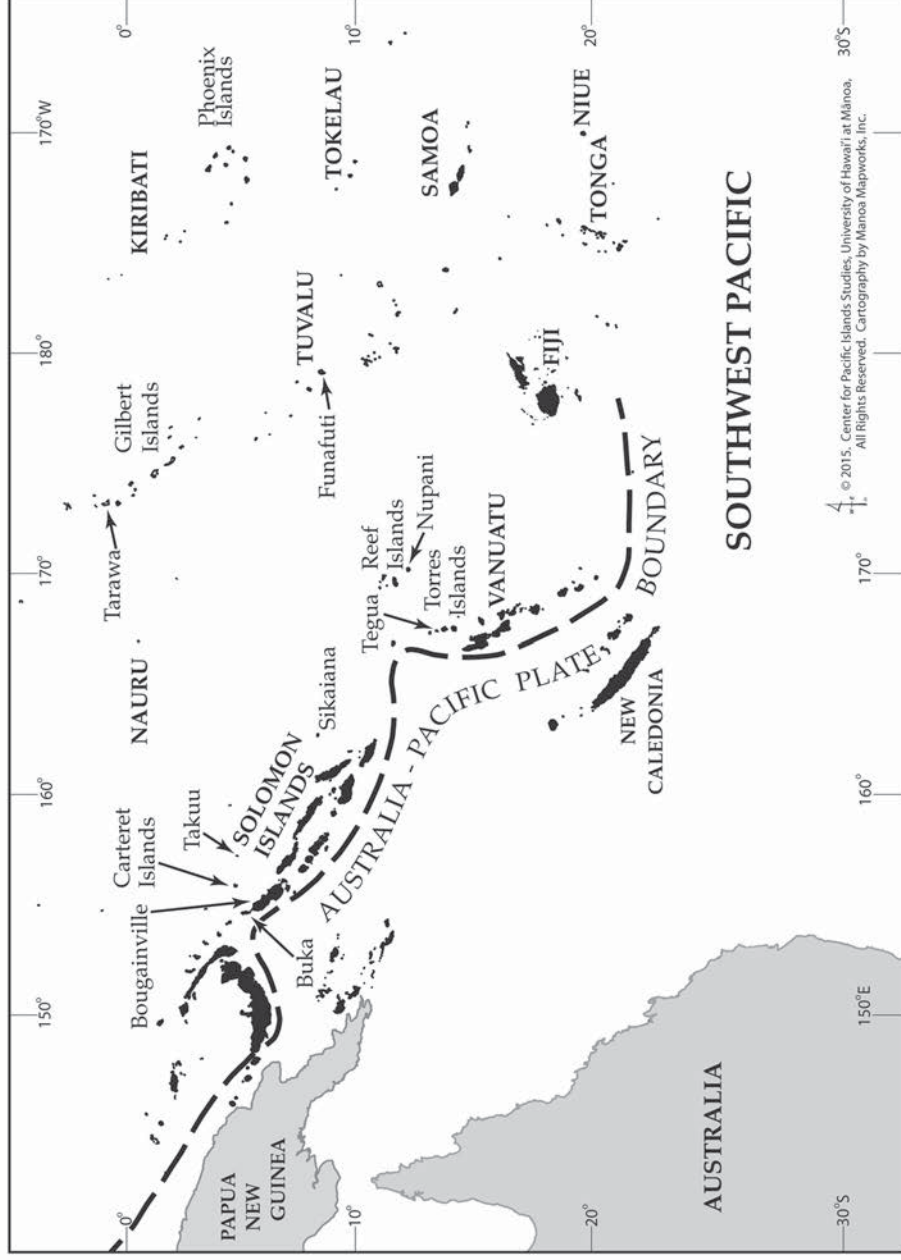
150°
160°
170°
180°
170°W
0°
10°
20°
30°S

KIRIBATI
Phoenix Islands
TOKELAU
SAMOA
NIUE
TONGA
TUVALU
FIJI
Gilbert Islands
Tarawa
Funafuti
NAURU
Tegua
Reef Islands
Nupani
Torres Islands
VANUATU
Sikaiana
SOLOMON ISLANDS
Takuu
Carteret Islands
Bougainville
Buka
PAPUA NEW GUINEA
AUSTRALIA - PACIFIC PLATE BOUNDARY
NEW CALEDONIA
SOUTHWEST PACIFIC
AUSTRALIA

10°
20°
30°S
150°E
160°
170°

© 2015. Center for Pacific Islands Studies, University of Hawai'i at Mānoa, All Rights Reserved. Cartography by Manoa Mapworks, Inc.